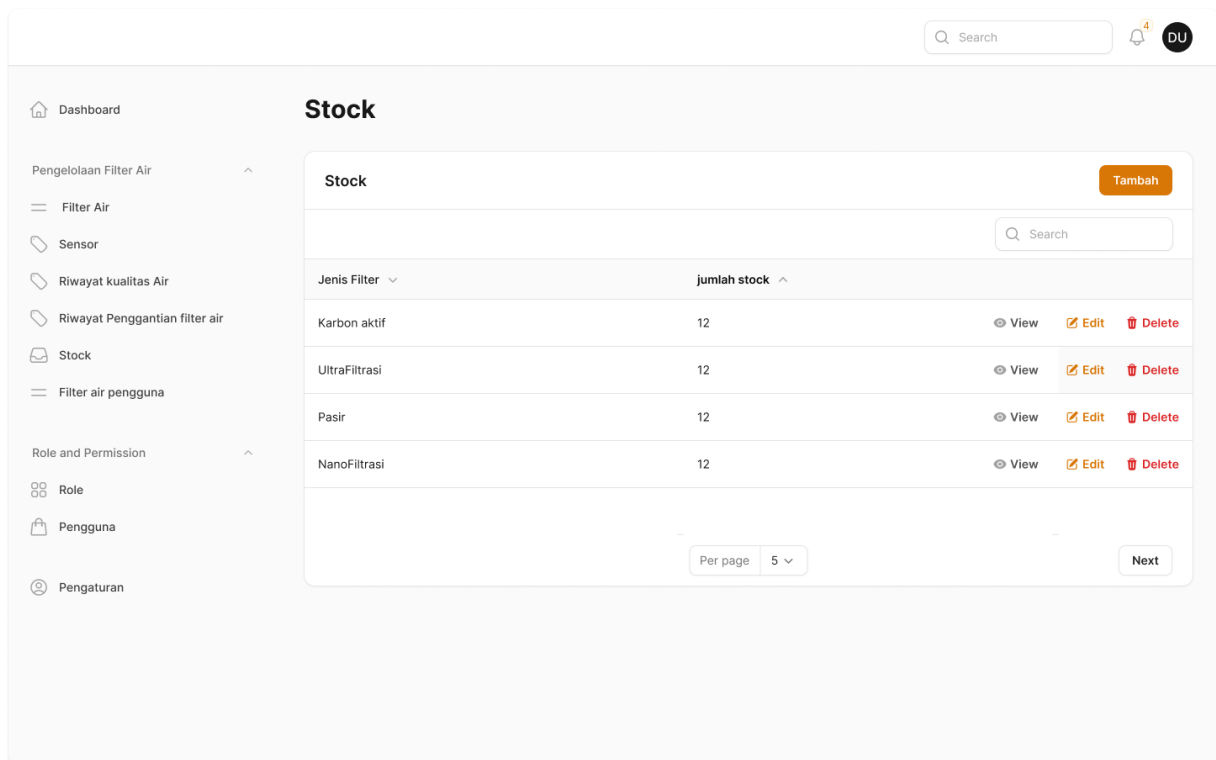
Search 4 DU

Dashboard

Pengelolaan Filter Air

Filter Air

Sensor

Riwayat kualitas Air

Riwayat Penggantian filter air

Stock

Filter air pengguna

Role and Permission

Role

Pengguna

Pengaturan

Stock

Stock

Tambah

Search

| Jenis Filter | jumlah stock | |
|---|---|---|
| Karbon aktif | 12 | View Edit Delete |
| UltraFiltrasi | 12 | View Edit Delete |
| Pasir | 12 | View Edit Delete |
| NanoFiltrasi | 12 | View Edit Delete |

Per page 5

Next